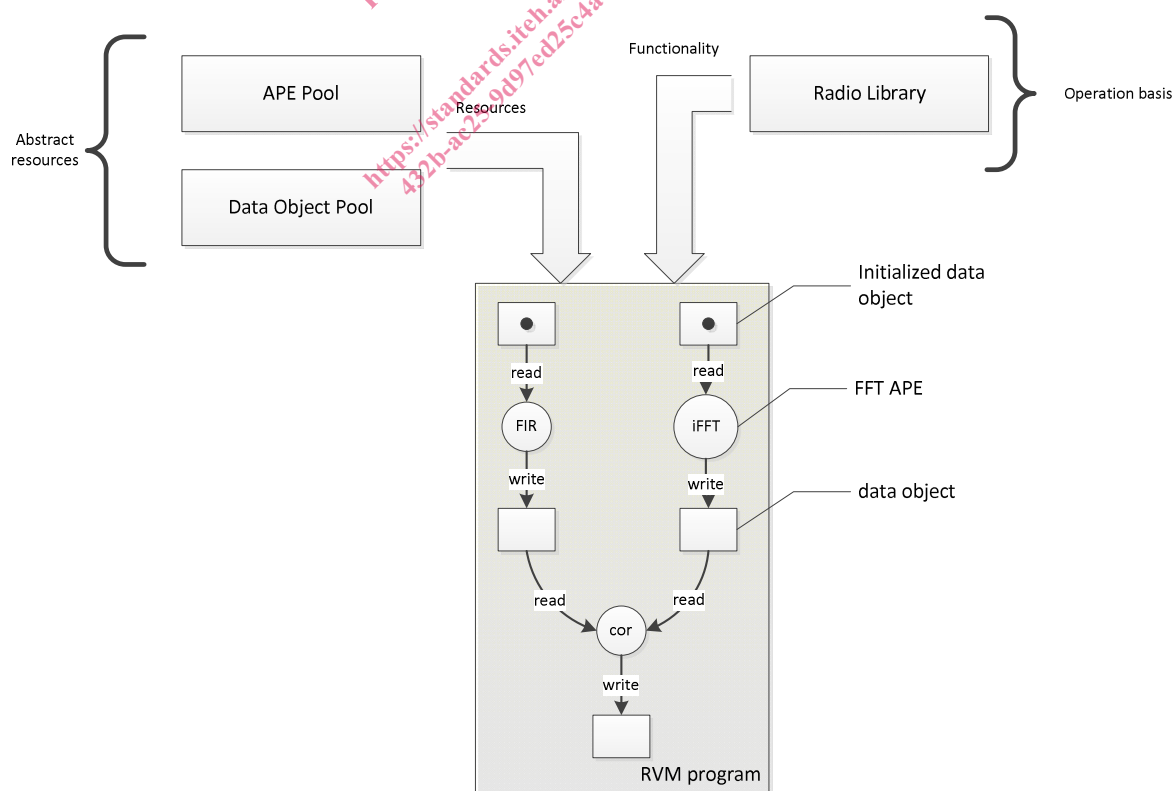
https://standards.iteh.a
432b-ac25-9d97ed25c4a

Abstract resources

APE Pool

Data Object Pool

Resources

Functionality

Radio Library

Operation basis

Initialized data object

FFT APE

data object

read

FIR

write

read

iFFT

write

read

read

cor

write

RVM program